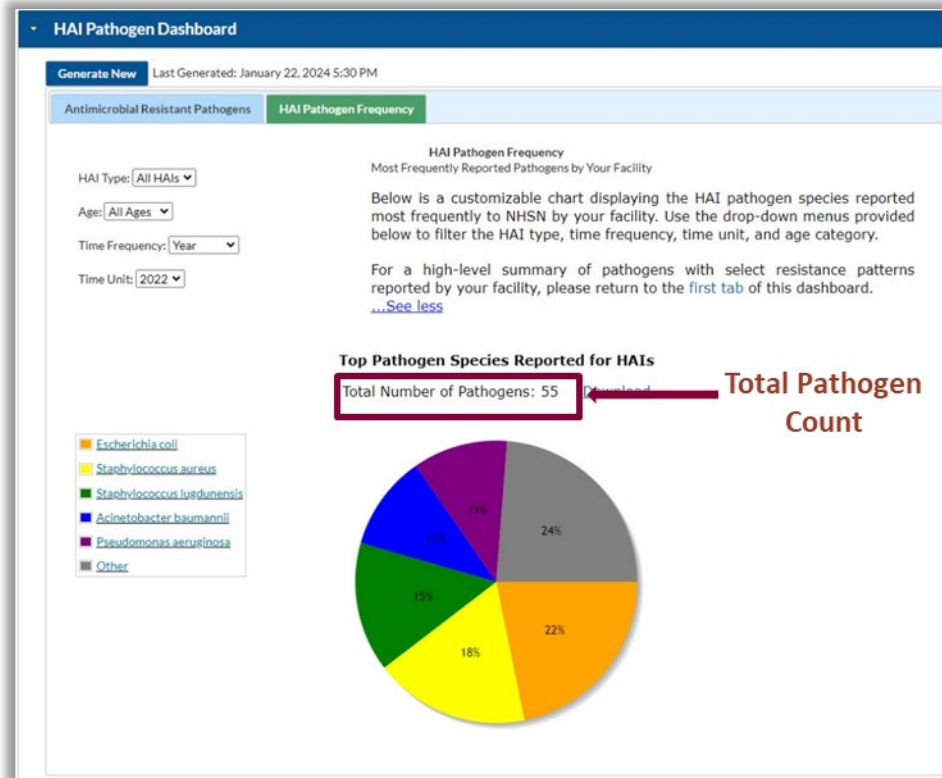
HAI Pathogen Dashboard

Generate New Last Generated: January 22, 2024 5:30 PM

Antimicrobial Resistant Pathogens HAI Pathogen Frequency

HAI Type: All HAIs

Age: All Ages

Time Frequency: Year

Time Unit: 2022

HAI Pathogen Frequency
Most Frequently Reported Pathogens by Your Facility

Below is a customizable chart displaying the HAI pathogen species reported most frequently to NHSN by your facility. Use the drop-down menus provided below to filter the HAI type, time frequency, time unit, and age category.

For a high-level summary of pathogens with select resistance patterns reported by your facility, please return to the first tab of this dashboard.
...See less

Top Pathogen Species Reported for HAIs

Total Number of Pathogens: 55 Download

Total Pathogen Count

Escherichia coli
Staphylococcus aureus
Staphylococcus lugdunensis
Acinetobacter baumannii
Pseudomonas aeruginosa
Other

11%
24%
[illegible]
15%
22%
18%